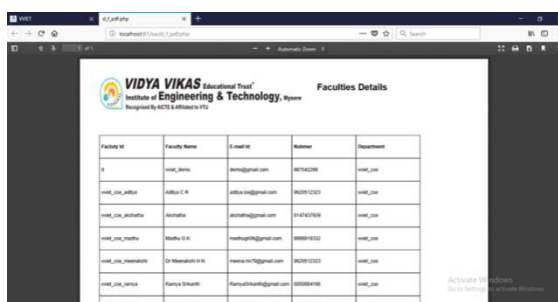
VVIET | d_f_pdf.php | +

localhost/... | Search

1 of 1 | Automatic Zoom

VIDYA VIKAS Educational Trust®
Institute of Engineering & Technology, Mysore
Recognised By AICTE & Affiliated to VTU

Faculties Details

| Factuly Id | Faculty Name | E-mail Id | Nubmer | Department |
|---|---|---|---|---|
| 1 | vviet_demo | demo@gmail.com | 987542266 | vviet_cse |
| vviet_cse_aditya | Aditya C.R | aditya.cse@gmail.com | 9620512323 | vviet_cse |
| vviet_cse_akshatha | Akshatha | akshatha@gmail.com | 8147437939 | vviet_cse |
| vviet_cse_madhu | Madhu G.K | madhugk06@gmail.com | 9988819332 | vviet_cse |
| vviet_cse_meenakshi | Dr Meenakshi H.N | meena.hn76@gmail.com | 9620512323 | vviet_cse |
| vviet_cse_ramya | Ramya Srikanth | RamyaSrikanth@gmail.com | 8050884166 | vviet_cse |

Activate Windows
Go to Settings to activate Windows.